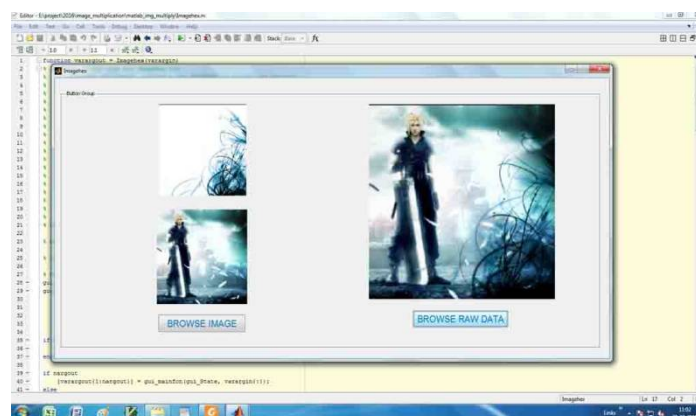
Editor - E:\project\2018\image_multiplication\matlab_img_multiply\Imagehes.m

File Edit Text Go Cell Tools Debug Desktop Window Help

Stack: Base

1.0 + 1.1 ×

function varargout = Imagehes(varargin)

Imagehes

Button Group

BROWSE IMAGE

BROWSE RAW DATA

if nargout
[varargout{1:nargout}] = gui_mainfcn(gui_State, varargin{:});
else

Imagehes

Ln 17 Col 2